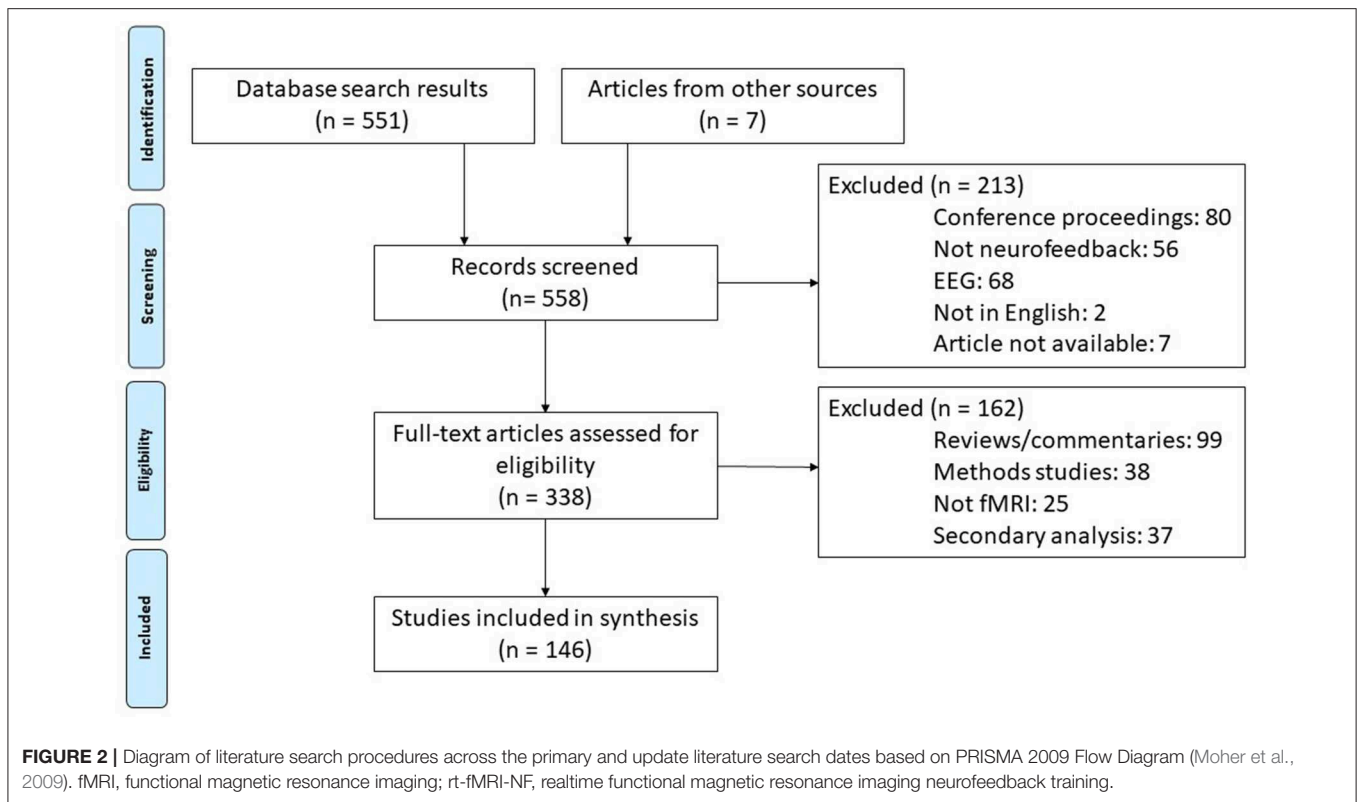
Identification

Screening

Eligibility

Included

Database search results
(n = 551)

Articles from other sources
(n = 7)

Records screened
(n= 558)

Excluded (n = 213)
Conference proceedings: 80
Not neurofeedback: 56
EEG: 68
Not in English: 2
Article not available: 7

Full-text articles assessed for eligibility
(n = 338)

Excluded (n = 162)
Reviews/commentaries: 99
Methods studies: 38
Not fMRI: 25
Secondary analysis: 37

Studies included in synthesis
(n = 146)

**FIGURE 2 |** Diagram of literature search procedures across the primary and update literature search dates based on PRISMA 2009 Flow Diagram (Moher et al., 2009). fMRI, functional magnetic resonance imaging; rt-fMRI-NF, realtime functional magnetic resonance imaging neurofeedback training.